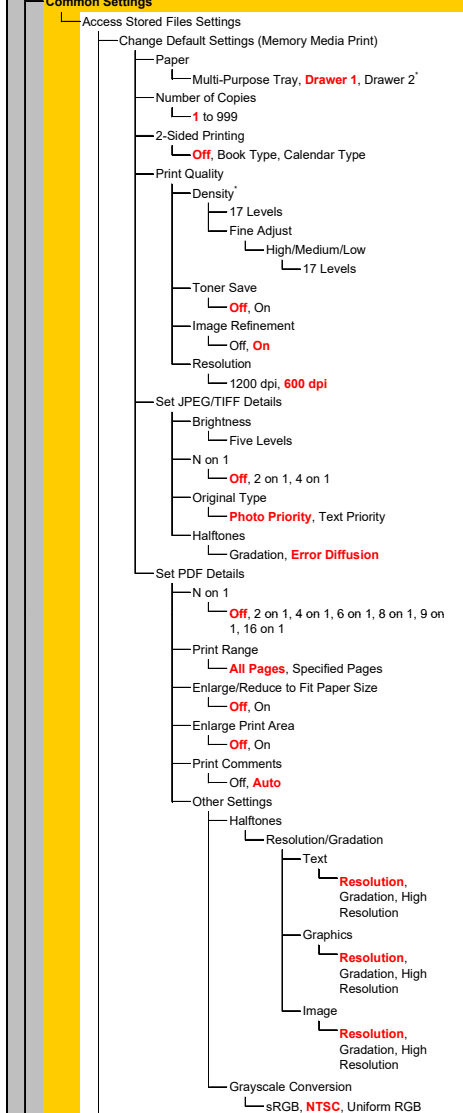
Common Settings
Access Stored Files Settings
Change Default Settings (Memory Media Print)
Paper
Multi-Purpose Tray, Drawer 1, Drawer 2*
Number of Copies
1 to 999
2-Sided Printing
Off, Book Type, Calendar Type
Print Quality
Density*
17 Levels
Fine Adjust
High/Medium/Low
17 Levels
Toner Save
Off, On
Image Refinement
Off, On
Resolution
1200 dpi, 600 dpi
Set JPEG/TIFF Details
Brightness
Five Levels
N on 1
Off, 2 on 1, 4 on 1
Original Type
Photo Priority, Text Priority
Halftones
Gradation, Error Diffusion
Set PDF Details
N on 1
Off, 2 on 1, 4 on 1, 6 on 1, 8 on 1, 9 on 1, 16 on 1
Print Range
All Pages, Specified Pages
Enlarge/Reduce to Fit Paper Size
Off, On
Enlarge Print Area
Off, On
Print Comments
Off, Auto
Other Settings
Halftones
Resolution/Gradation
Text
Resolution, Gradation, High Resolution
Graphics
Resolution, Gradation, High Resolution
Image
Resolution, Gradation, High Resolution
Grayscale Conversion
sRGB, NTSC, Uniform RGB